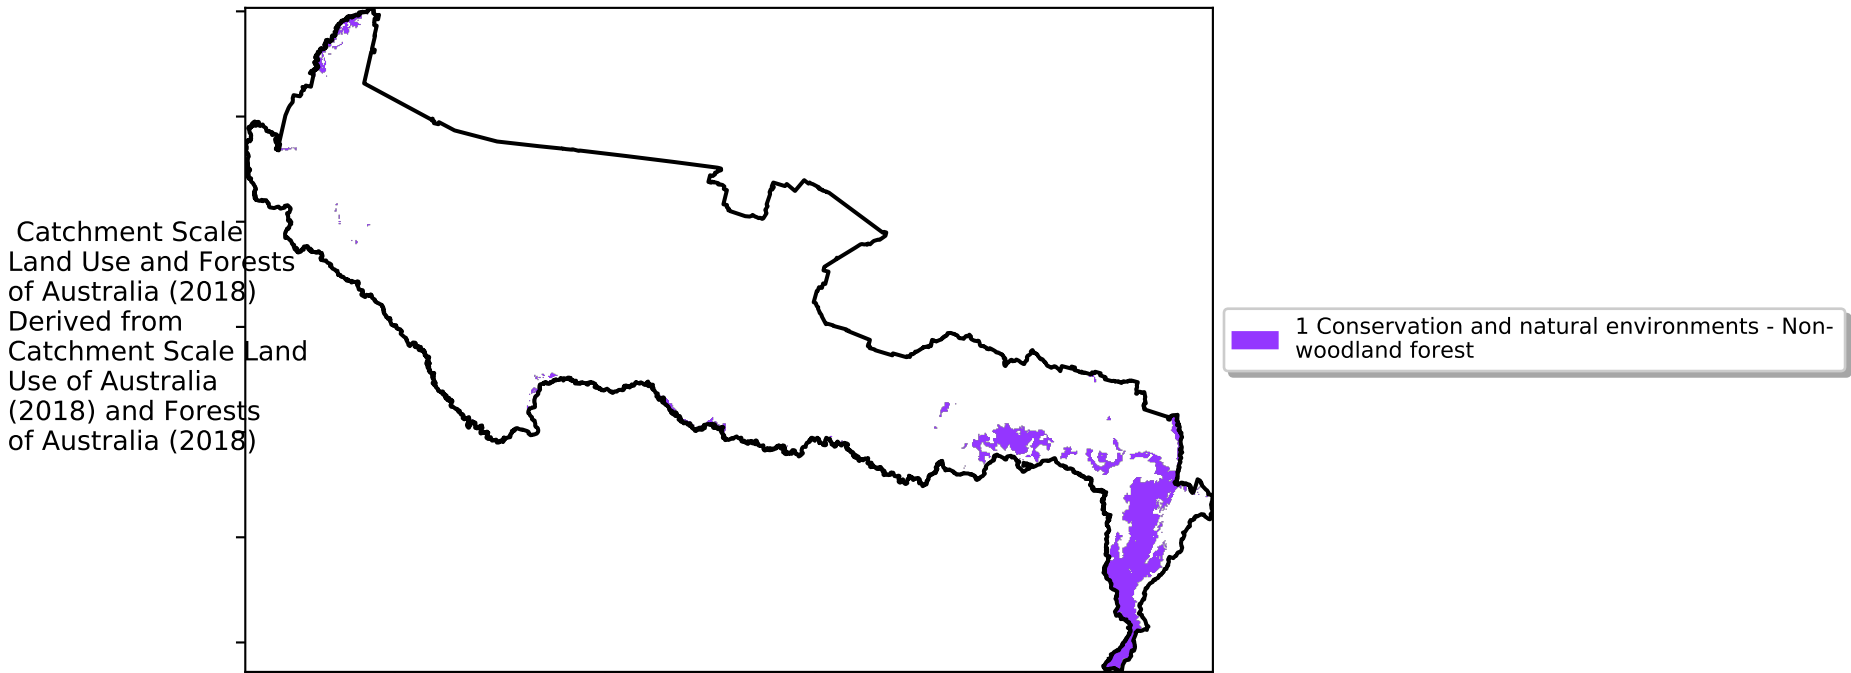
Catchment Scale Land Use and Forests of Australia (2018) Derived from Catchment Scale Land Use of Australia (2018) and Forests of Australia (2018)

1 Conservation and natural environments - Non-woodland forest